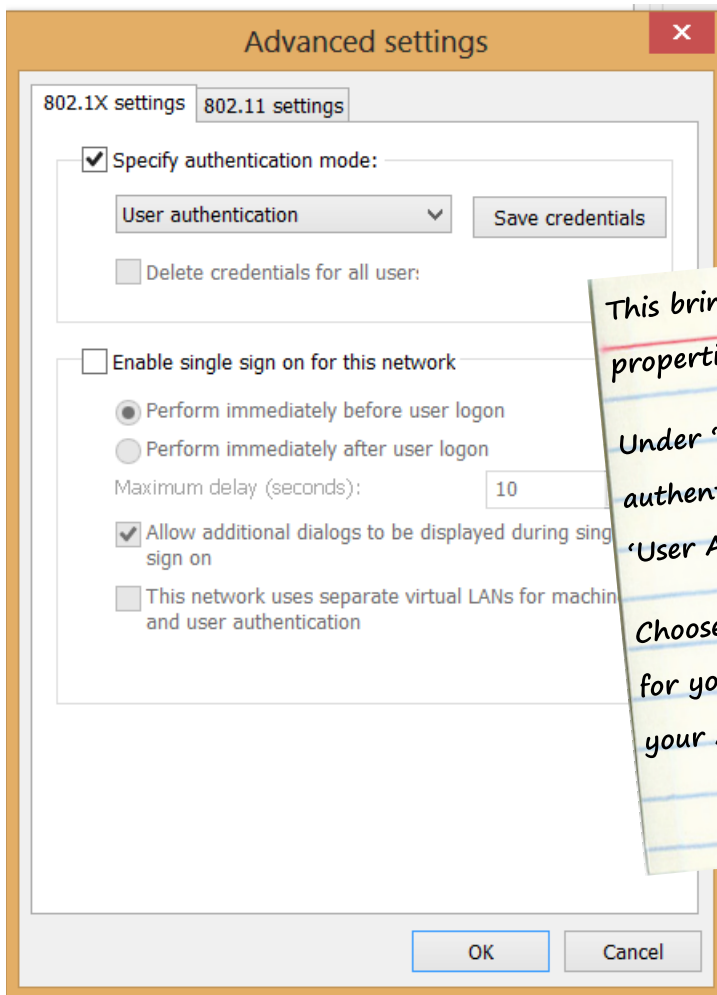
Advanced settings

×

802.1X settings | 802.11 settings

Specify authentication mode:

User authentication

Save credentials

Delete credentials for all user:

Enable single sign on for this network

Perform immediately before user logon

Perform immediately after user logon

Maximum delay (seconds): 10

Allow additional dialogs to be displayed during sing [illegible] sign on

This network uses separate virtual LANs for machin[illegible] and user authentication

OK

Cancel

This brin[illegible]

properti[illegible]

Under '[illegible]

authent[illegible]

'User A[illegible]

Choose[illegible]

for yo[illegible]

your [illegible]